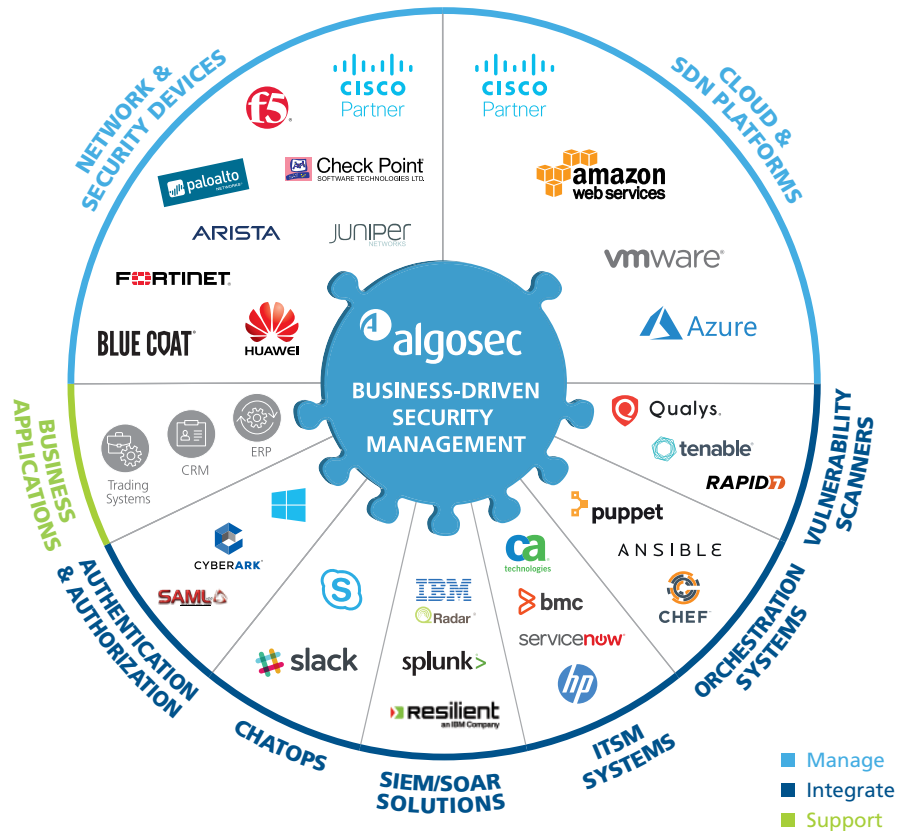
NETWORK & SECURITY DEVICES

CISCO Partner

f5

paloalto NETWORKS

Check Point SOFTWARE TECHNOLOGIES LTD.

ARISTA

JUNIPER NETWORKS

FORTINET

BLUE COAT

HUAWEI

CLOUD & SDN PLATFORMS

CISCO Partner

amazon web services

vmware

Azure

algosec

BUSINESS-DRIVEN SECURITY MANAGEMENT

BUSINESS APPLICATIONS

Trading Systems

CRM

ERP

VULNERABILITY SCANNERS

Qualys.

tenable

RAPID7

ORCHESTRATION SYSTEMS

puppet

ANSIBLE

CHEF

AUTHENTICATION & AUTHORIZATION

CYBERARK

SAML

CHATOPS

slack

SIEM/SOAR SOLUTIONS

IBM

QRadar

splunk>

Resilient an IBM Company

ITSM SYSTEMS

ca technologies

bmc

servicenow

hp

Manage
Integrate
Support